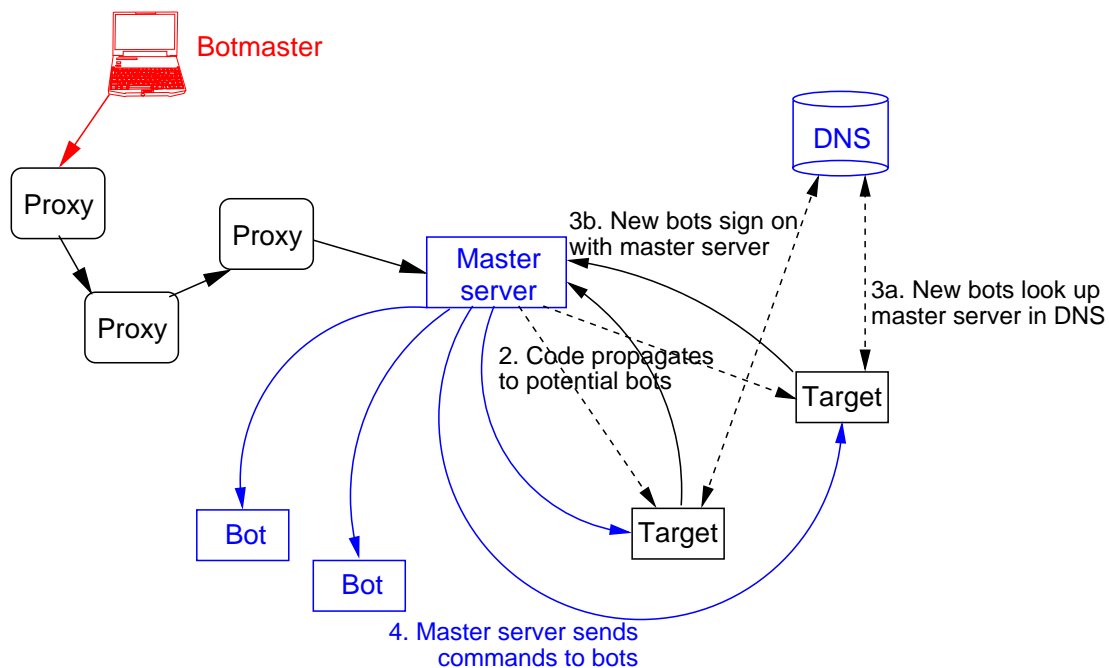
Botmaster

Proxy

Proxy

Proxy

DNS

3b. New bots sign on with master server

Master server

3a. New bots look up master server in DNS

2. Code propagates to potential bots

Target

Target

Bot

Bot

4. Master server sends commands to bots